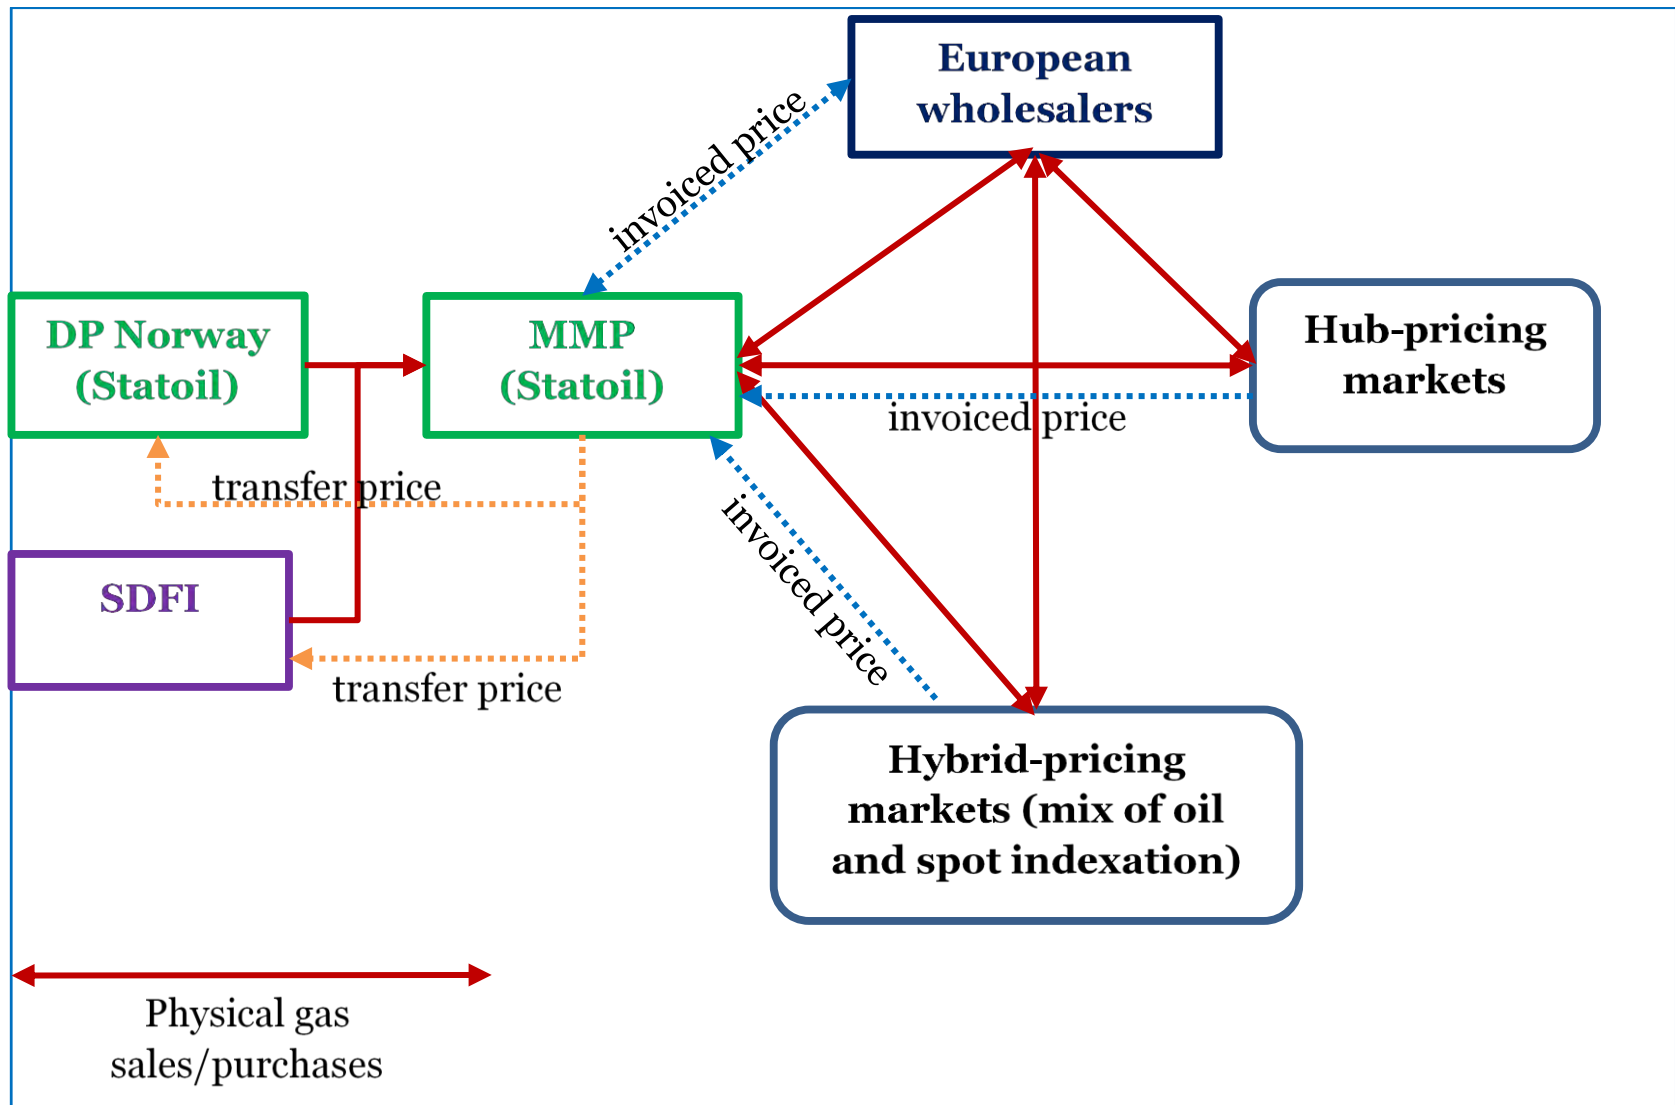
European wholesalers

invoiced price

DP Norway (Statoil)

MMP (Statoil)

Hub-pricing markets

invoiced price

transfer price

SDFI

invoiced price

transfer price

Hybrid-pricing markets (mix of oil and spot indexation)

Physical gas sales/purchases